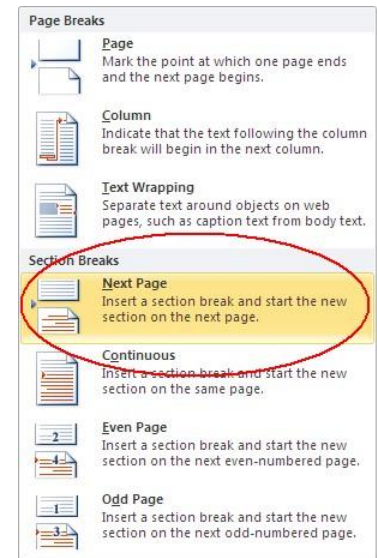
Page Breaks

Page
Mark the point at which one page ends and the next page begins.

Column
Indicate that the text following the column break will begin in the next column.

Text Wrapping
Separate text around objects on web pages, such as caption text from body text.

Section Breaks

Next Page
Insert a section break and start the new section on the next page.

Continuous
Insert a section break and start the new section on the same page.

2

Even Page
Insert a section break and start the new section on the next even-numbered page.

4

1

Odd Page
Insert a section break and start the new section on the next odd-numbered page.

3